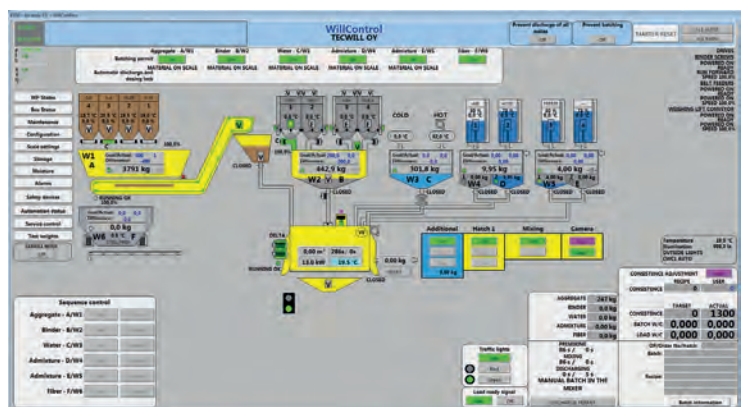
WillControl
TECWILL OY

Present discharge of all mixes
Present batching

Aggregate - A/W1
Binder - B/W2
Water - C/W3
Admixture - D/W4
Admixture - E/W5
Fiber - F/W6

Batching permit
Automatic discharge and dosing lock

MATERIAL ON SCALE
MATERIAL ON SCALE
MATERIAL ON SCALE
MATERIAL ON SCALE
MATERIAL ON SCALE

MP States
Box States
Maintenance
Configuration
Scale settings
Storage
Moisture
Alarms
Safety devices
Automation status
Service control
Test weights

W1
A
3792 kg

W2
B
442,9 kg

COLD
HOT

W3
C
301,8 kg

W4
D
9,95 kg

W5
E
4,00 kg

W6
F
0,0 kg

CLOSED
CLOSED
CLOSED
CLOSED
CLOSED

RUNNING ON

DELTA

0,00 m³
13,0 kW
19,5 °C

0,00 kg

Additional
Batch 1
Mixing
Camera

Sequence control
Aggregate - A/W1
Binder - B/W2
Water - C/W3
Admixture - D/W4
Admixture - E/W5
Fiber - F/W6

AGGREGATE
BINDER
WATER
ADMIXTURE
FIBER

Traffic lights
Load ready signal

MANUAL BATCH IN THE MIXER

CONSISTENCE ADJUSTMENT
RECIPE
USER
CONSISTENCE
TARGET
ACTUAL
CONSISTENCE 0 1300
BATCH W/C 0,000 0,000
LOAD W/C 0,000 0,000

Batch information